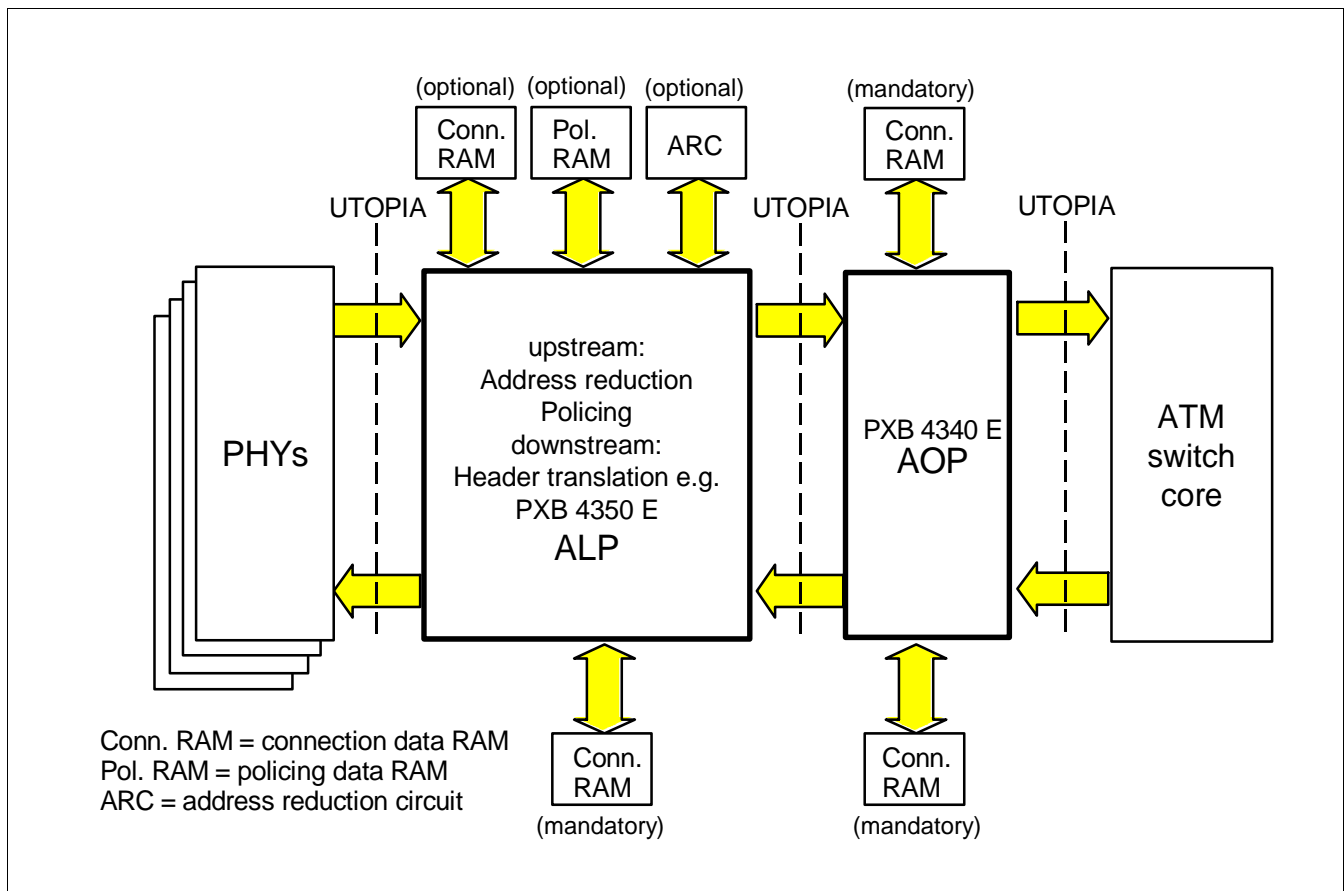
(optional)
Conn. RAM

(optional)
Pol. RAM

(optional)
ARC

(mandatory)
Conn. RAM

UTOPIA

UTOPIA

UTOPIA

PHYs

upstream:
Address reduction
Policing
downstream:
Header translation e.g.
PXB 4350 E
ALP

PXB 4340 E
AOP

ATM switch core

Conn. RAM
(mandatory)

Conn. RAM
(mandatory)

Conn. RAM = connection data RAM
Pol. RAM = policing data RAM
ARC = address reduction circuit